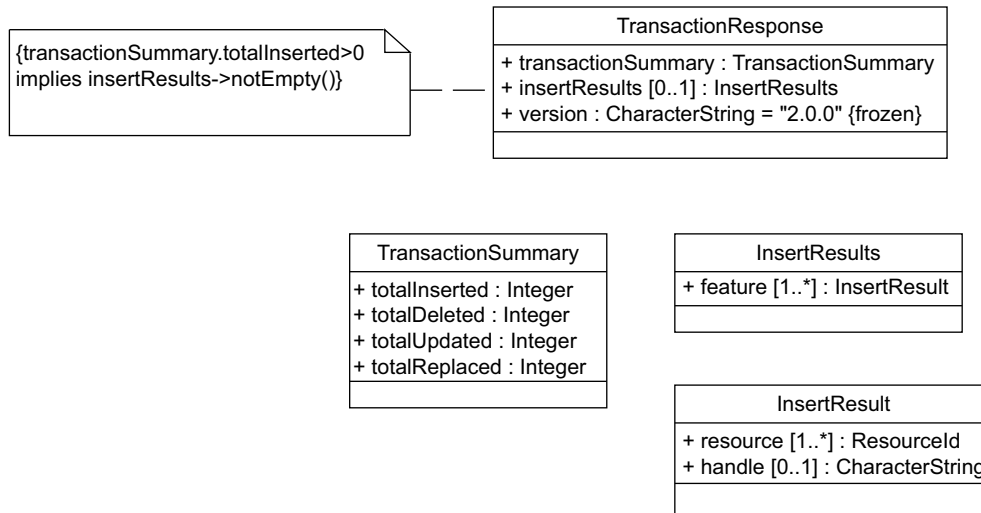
{transactionSummary.totalInserted>0 implies insertResults->notEmpty()}

TransactionResponse

+ transactionSummary : TransactionSummary
+ insertResults [0..1] : InsertResults
+ version : CharacterString = "2.0.0" {frozen}

TransactionSummary

+ totalInserted : Integer
+ totalDeleted : Integer
+ totalUpdated : Integer
+ totalReplaced : Integer

InsertResults

+ feature [1..*] : InsertResult

InsertResult

+ resource [1..*] : ResourceId
+ handle [0..1] : CharacterString